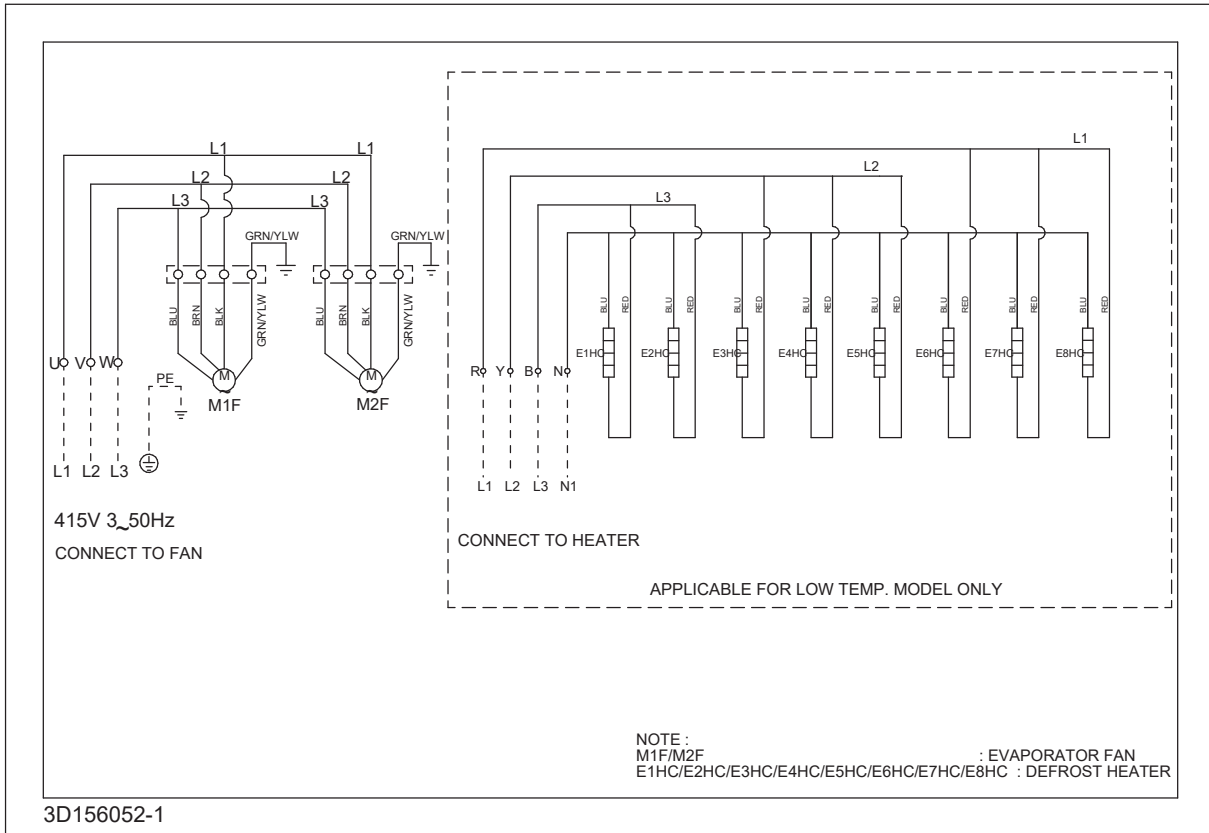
L1 L1
L2 L2
L3 L3
GRN/YLW GRN/YLW
BLU BRN BLK GRN/YLW
BLU BRN BLK GRN/YLW
U V W
PE
M
M1F
M
M2F
L1 L2 L3
415V 3~50Hz
CONNECT TO FAN

L1
L2
L3
BLU RED BLU RED BLU RED BLU RED BLU RED BLU RED BLU RED BLU RED
E1HC E2HC E3HC E4HC E5HC E6HC E7HC E8HC
R Y B N
L1 L2 L3 N1
CONNECT TO HEATER
APPLICABLE FOR LOW TEMP. MODEL ONLY

NOTE :
M1F/M2F : EVAPORATOR FAN
E1HC/E2HC/E3HC/E4HC/E5HC/E6HC/E7HC/E8HC : DEFROST HEATER

3D156052-1